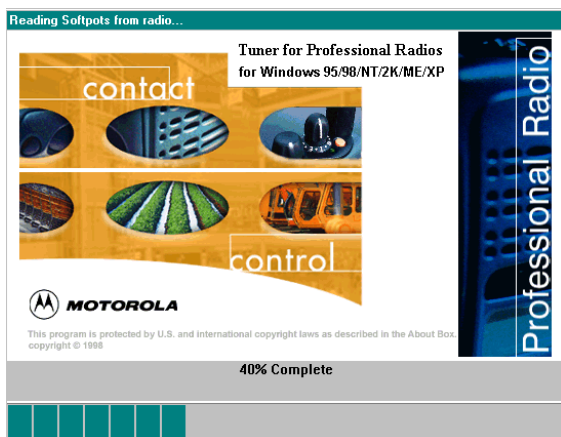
Reading Softpots from radio...

Tuner for Professional Radios
for Windows 95/98/NT/2K/ME/XP

contact

control

Professional Radio

MOTOROLA

This program is protected by U.S. and international copyright laws as described in the About Box. copyright © 1998

40% Complete